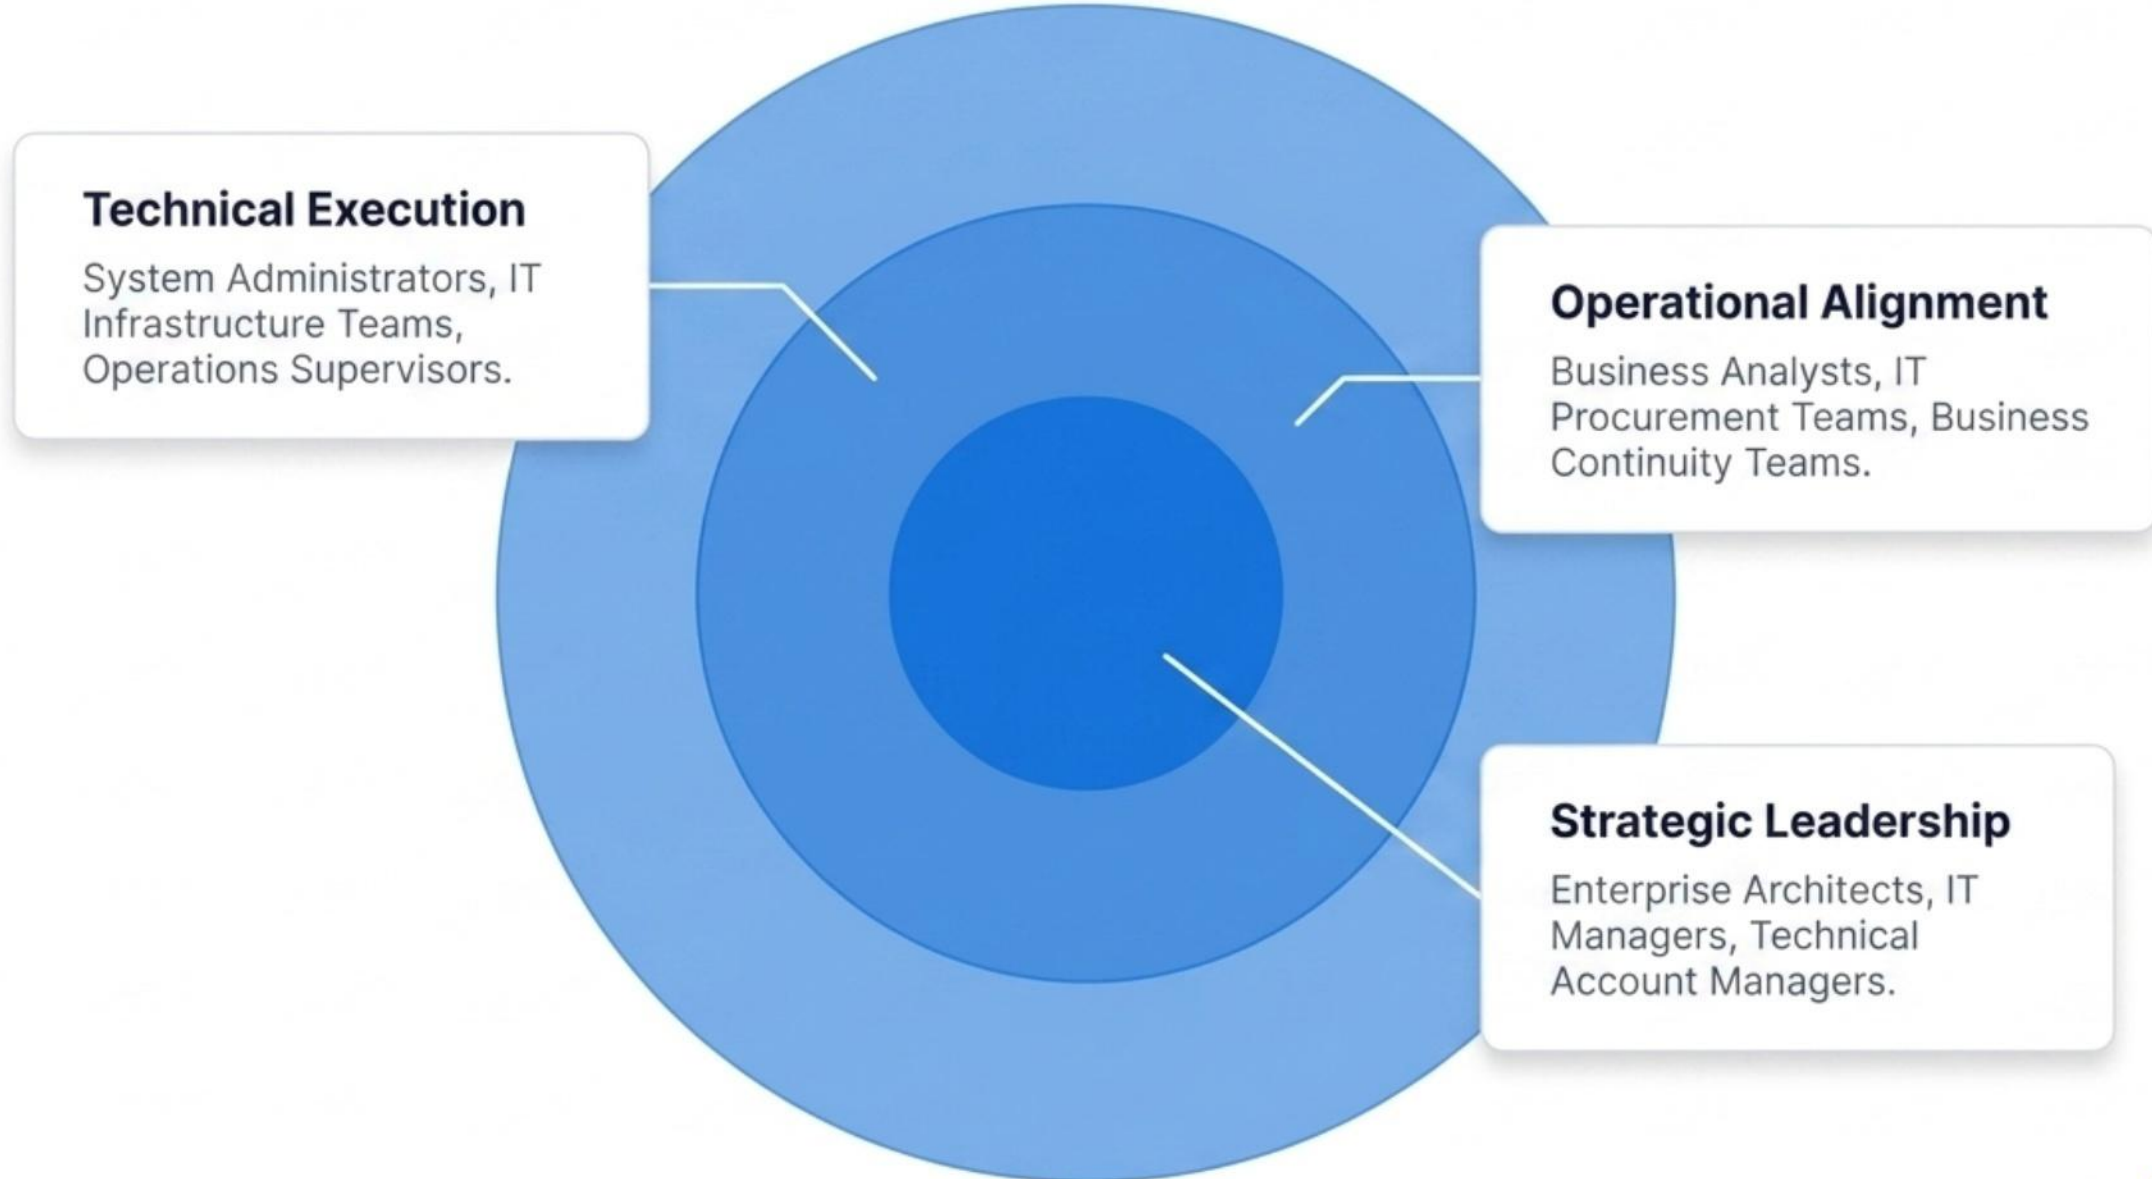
Technical Execution

System Administrators, IT Infrastructure Teams, Operations Supervisors.

Operational Alignment

Business Analysts, IT Procurement Teams, Business Continuity Teams.

Strategic Leadership

Enterprise Architects, IT Managers, Technical Account Managers.